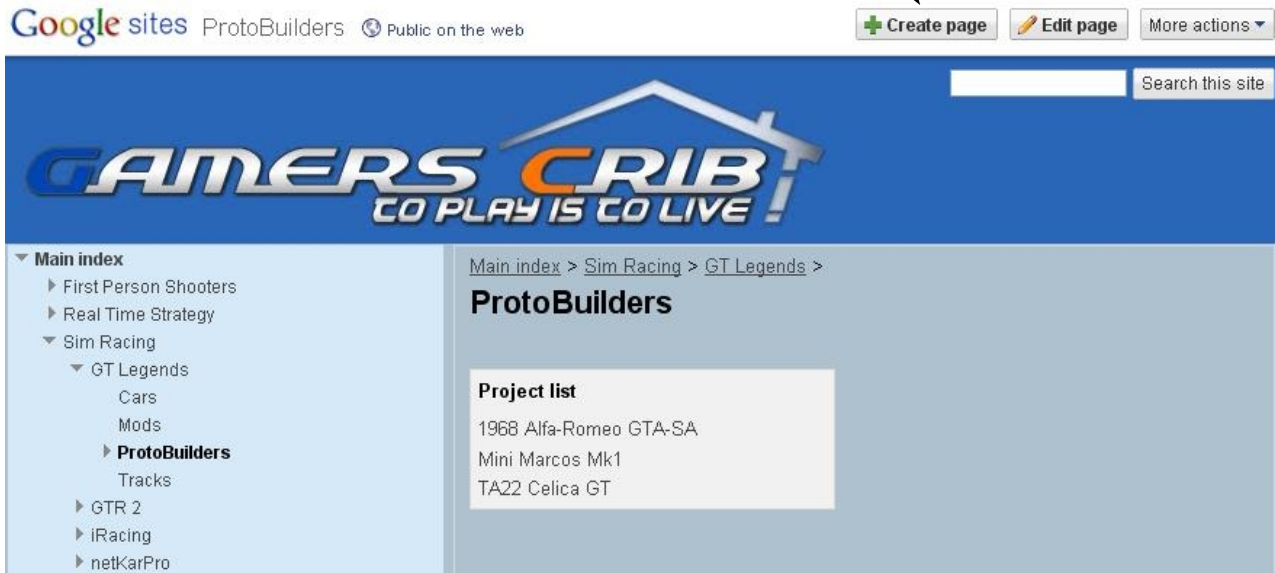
Google sites ProtoBuilders Public on the web

Create page Edit page More actions

Search this site

GAMERS CRIB
TO PLAY IS TO LIVE!

Main index
First Person Shooters
Real Time Strategy
Sim Racing
GT Legends
Cars
Mods
ProtoBuilders
Tracks
GTR 2
iRacing
netKarPro

Main index > Sim Racing > GT Legends >

ProtoBuilders

Project list
1968 Alfa-Romeo GTA-SA
Mini Marcos Mk1
TA22 Celica GT